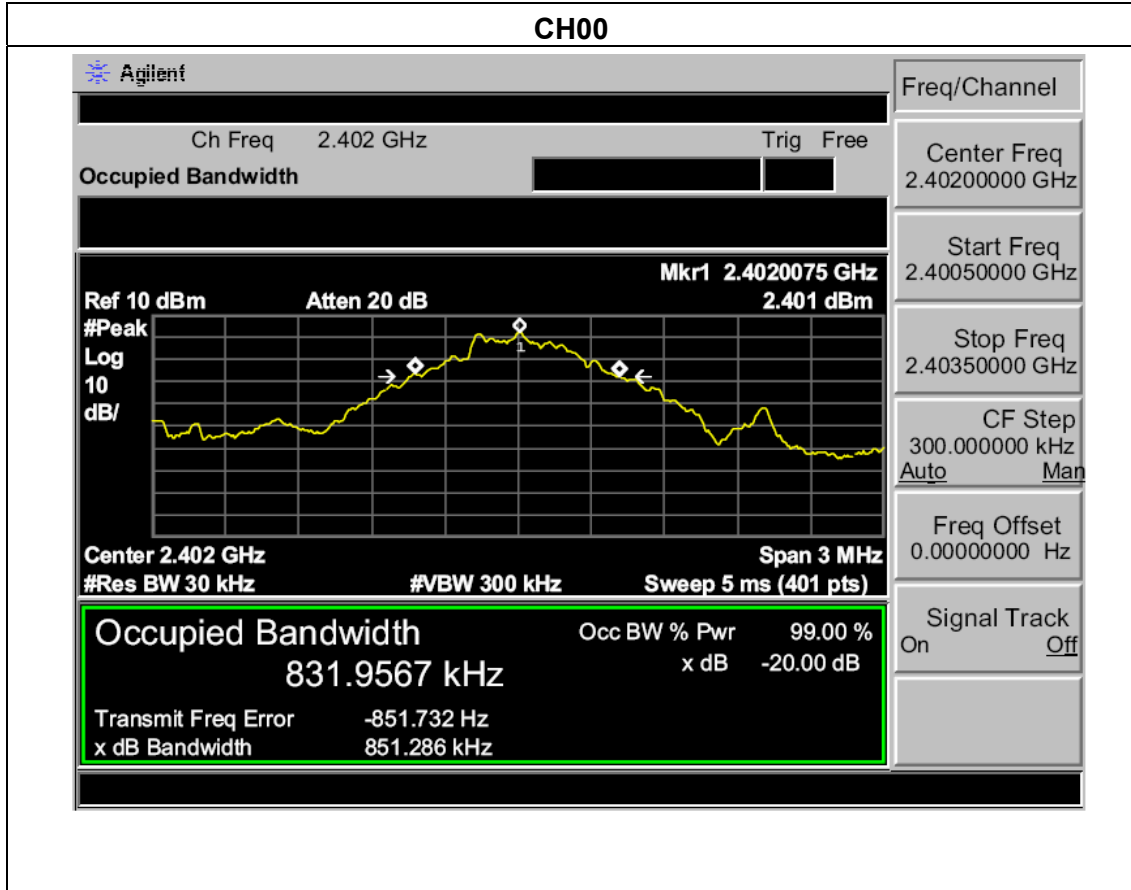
CH00

Agilent

Ch Freq 2.402 GHz

Trig Free

Occupied Bandwidth

Mkr1 2.4020075 GHz

Ref 10 dBm Atten 20 dB 2.401 dBm

#Peak
Log
10
dB/

1

Center 2.402 GHz Span 3 MHz

#Res BW 30 kHz #VBW 300 kHz Sweep 5 ms (401 pts)

Occupied Bandwidth
831.9567 kHz

Occ BW % Pwr 99.00 %
x dB -20.00 dB

Transmit Freq Error -851.732 Hz
x dB Bandwidth 851.286 kHz

Freq/Channel

Center Freq
2.40200000 GHz

Start Freq
2.40050000 GHz

Stop Freq
2.40350000 GHz

CF Step
300.000000 kHz
Auto Man

Freq Offset
0.00000000 Hz

Signal Track
On Off